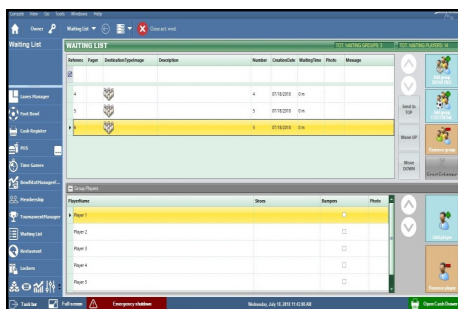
Console View Go Tools Windows Help

Owner Waiting list Close act. wnd.

Waiting List

WAITING LIST

TOT. WAITING GROUPS: 3 TOT. WAITING PLAYERS: 16

| Reference | Pager | Destination Type image | Description | Number | Creation Date | Waiting Time | Photo | Message |
|---|---|---|---|---|---|---|---|---|
| 4 | | | | 4 | 07/18/2010 | 0 m | | |
| 5 | | | | 5 | 07/18/2010 | 0 m | | |
| 6 | | | | 6 | 07/18/2010 | 0 m | | |

Send to TOP

Move UP

Move DOWN

Remove group

Group Players

| Player Name | Shoes | Bumpers | Photo |
|---|---|---|---|
| Player 1 | | | |
| Player 2 | | | |
| Player 3 | | | |
| Player 4 | | | |
| Player 5 | | | |

Remove player

Lanes Manager

Pool Board

Cash Register

POS

Time Games

Bowlfast Manager

Membership

Tournament Manager

Waiting List

Restaurant

Lockers

Tool bar Full screen Emergency shutdown Wednesday, July 18, 2010 11:43:00 AM Open Cash Drawer